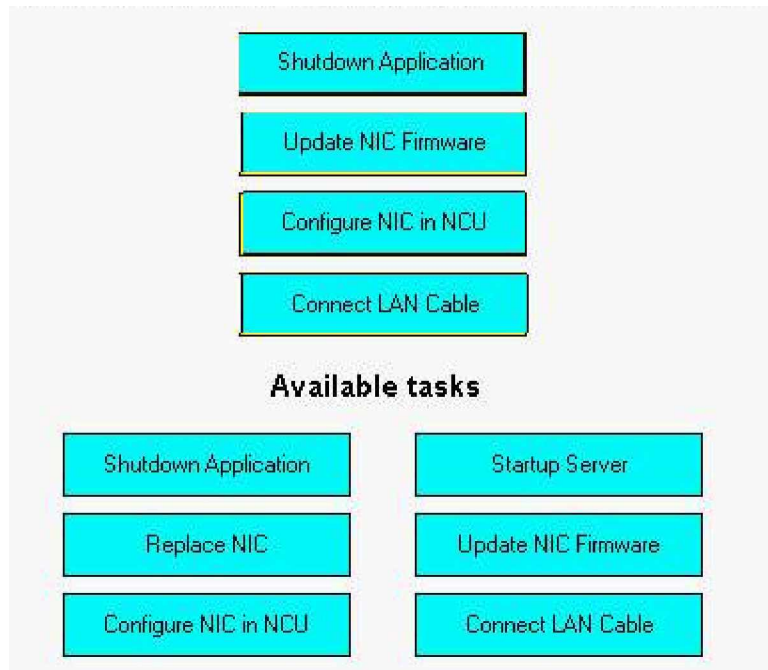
Shutdown Application

Update NIC Firmware

Configure NIC in NCU

Connect LAN Cable

Available tasks

Shutdown Application

Startup Server

Replace NIC

Update NIC Firmware

Configure NIC in NCU

Connect LAN Cable